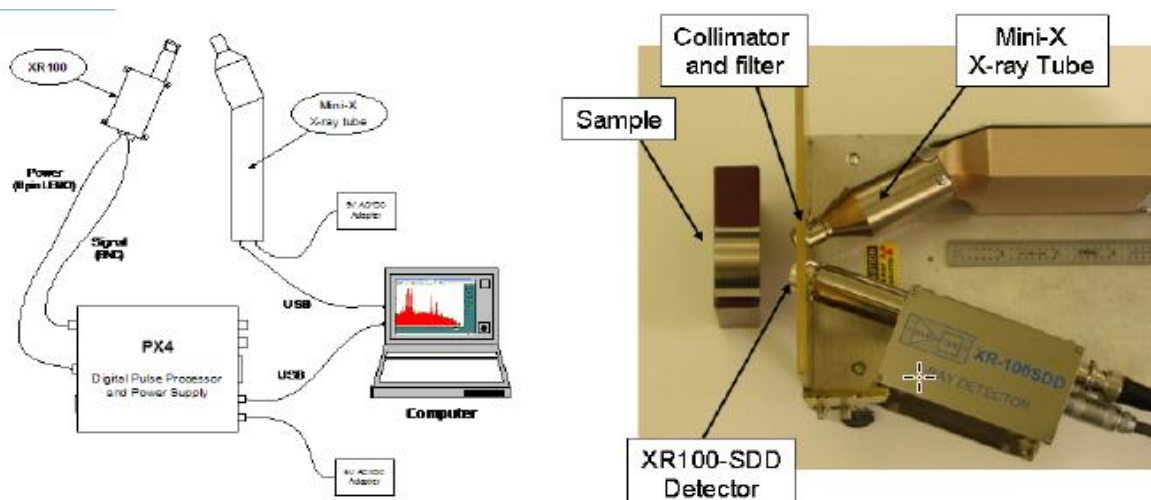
XR100

Mini-X X-ray tube

Power (6pin LEMO)

Signal (BNC)

5V AC/DC Adapter

USB

USB

PX4

Digital Pulse Processor and Power Supply

Computer

6V AC/DC Adapter

Collimator and filter

Mini-X X-ray Tube

Sample

XR-100SDD

X-RAY DETECTOR

XR100-SDD Detector